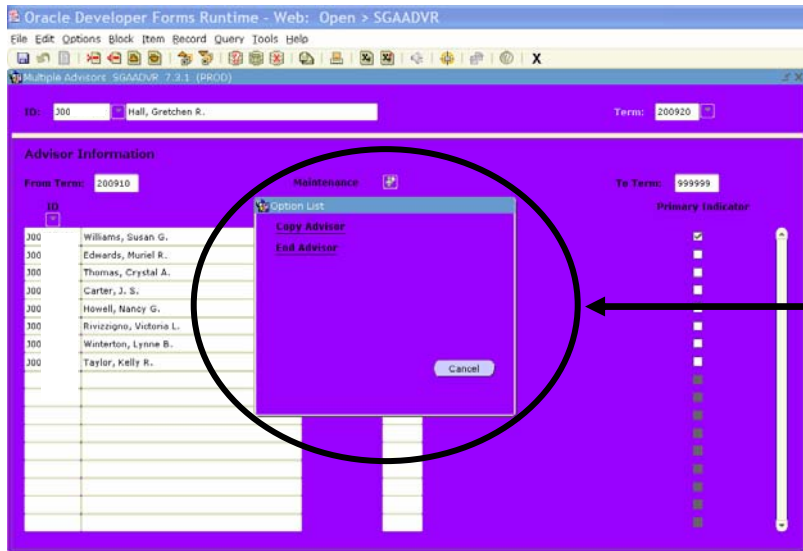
Oracle Developer Forms Runtime - Web: Open > SGAADVR

File Edit Options Block Item Record Query Tools Help

X

Multiple Advisors SGAADVR 7.3.1 (PROD)

ID: J00 Hall, Gretchen R.

Term: 200920

Advisor Information

From Term: 200910

Maintenance

To Term: 999999

ID

Primary Indicator

| | |
|---|---|
| J00 | Williams, Susan G. |
| J00 | Edwards, Muriel R. |
| J00 | Thomas, Crystal A. |
| J00 | Carter, J. S. |
| J00 | Howell, Nancy G. |
| J00 | Rivizzigno, Victoria L. |
| J00 | Winterton, Lynne B. |
| J00 | Taylor, Kelly R. |

Option List

Copy Advisor

End Advisor

Cancel